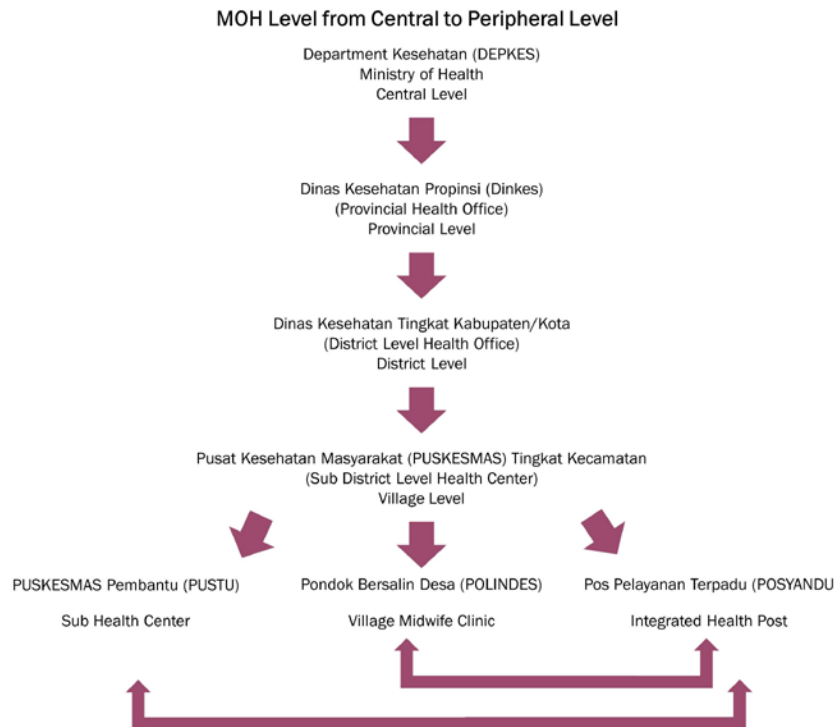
MOH Level from Central to Peripheral Level

Department Kesehatan (DEPKES)
Ministry of Health
Central Level

Dinas Kesehatan Propinsi (Dinkes)
(Provincial Health Office)
Provincial Level

Dinas Kesehatan Tingkat Kabupaten/Kota
(District Level Health Office)
District Level

Pusat Kesehatan Masyarakat (PUSKESMAS) Tingkat Kecamatan
(Sub District Level Health Center)
Village Level

PUSKESMAS Pembantu (PUSTU)

Sub Health Center

Pondok Bersalin Desa (POLINDES)

Village Midwife Clinic

Pos Pelayanan Terpadu (POSYANDU

Integrated Health Post